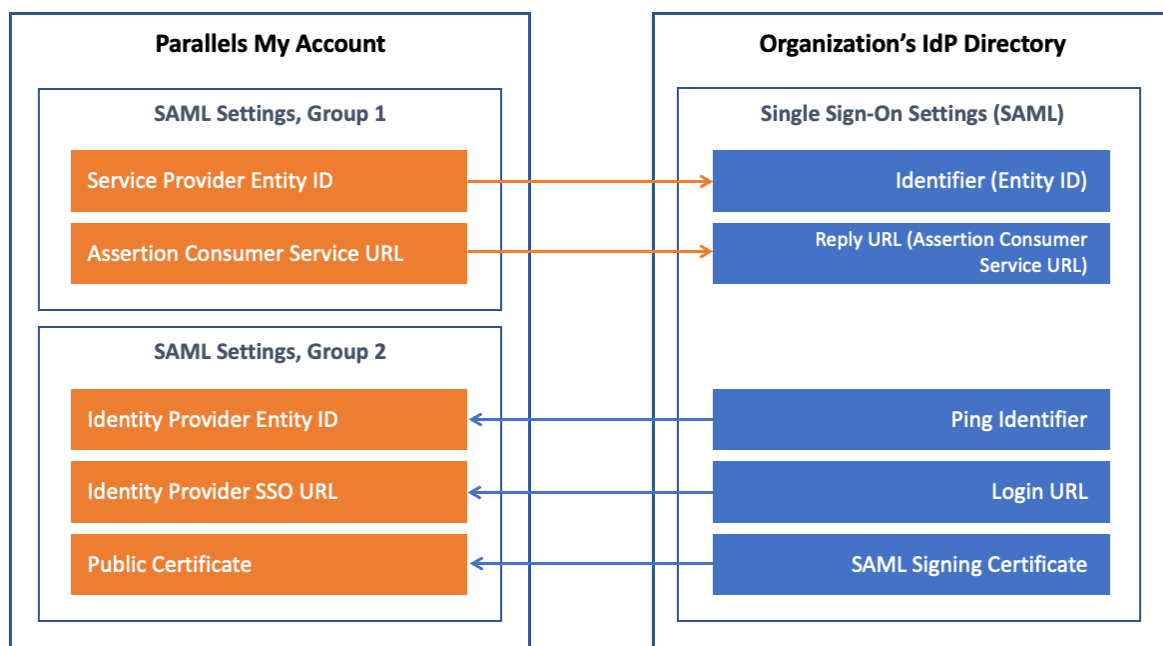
Parallels My Account

SAML Settings, Group 1

Service Provider Entity ID

Assertion Consumer Service URL

SAML Settings, Group 2

Identity Provider Entity ID

Identity Provider SSO URL

Public Certificate

Organization's IdP Directory

Single Sign-On Settings (SAML)

Identifier (Entity ID)

Reply URL (Assertion Consumer Service URL)

Ping Identifier

Login URL

SAML Signing Certificate